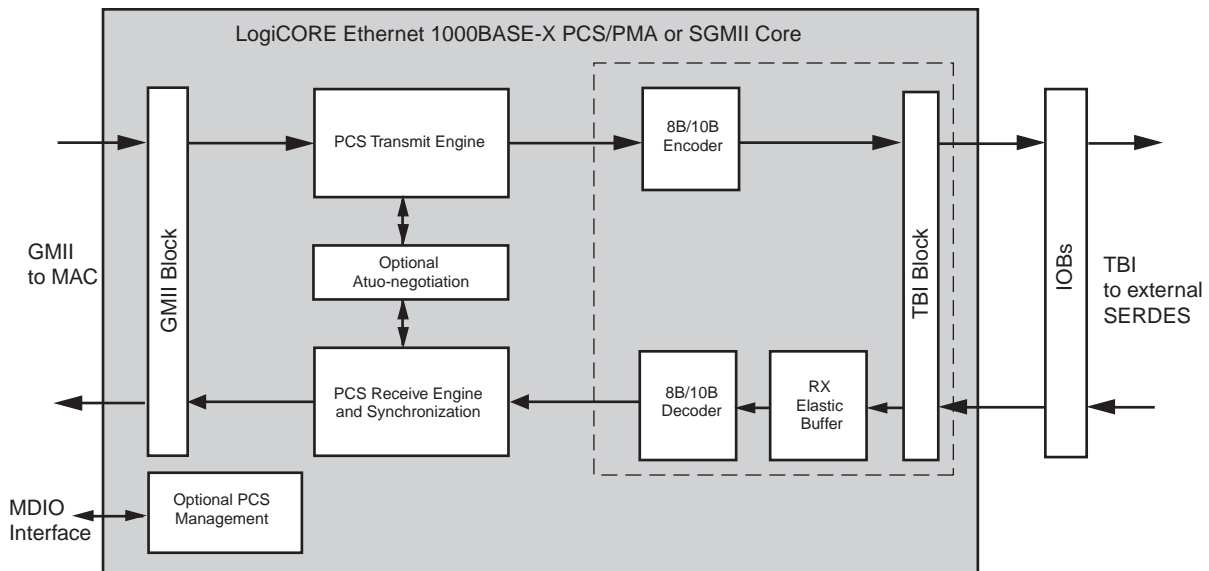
LogiCORE Ethernet 1000BASE-X PCS/PMA or SGMII Core

GMII to MAC

GMII Block

PCS Transmit Engine

Optional Atuo-negotiation

PCS Receive Engine and Synchronization

8B/10B Encoder

8B/10B Decoder

RX Elastic Buffer

TBI Block

IOBs

TBI to external SERDES

MDIO Interface

Optional PCS Management